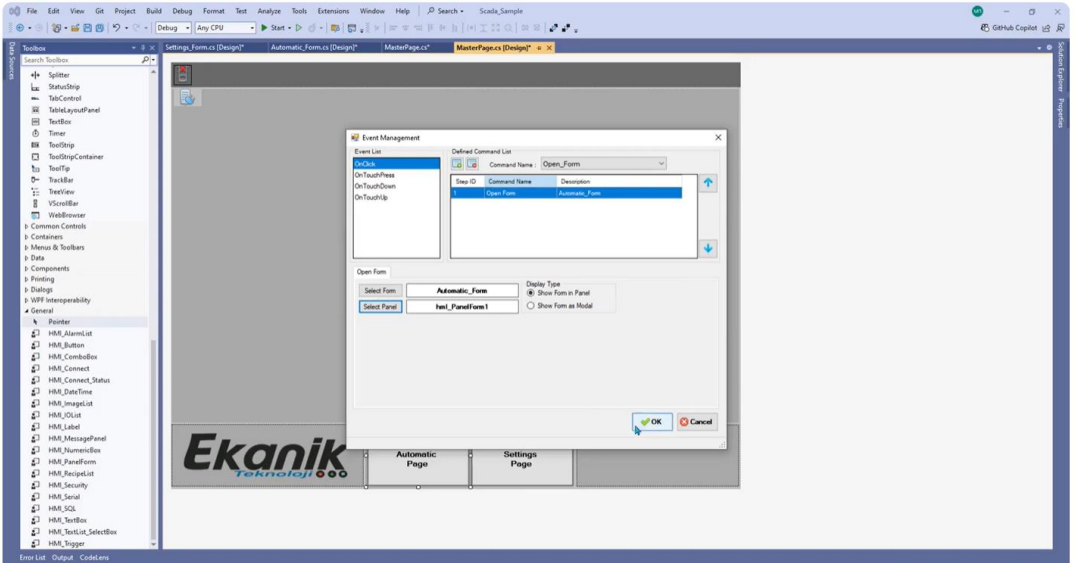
File Edit View Git Project Build Debug Format Test Analyze Tools Extensions Window Help Search Scada_Sample

Debug Any CPU ▶ Start

GitHub Copilot

Data Sources

Toolbox

Search Toolbox

Splitter
StatusStrip
TabControl
TableLayoutPanel
TextBox
Timer
ToolStrip
ToolStripContainer
ToolTip
TrackBar
TreeView
VScrollBar
WebBrowser
Common Controls
Containers
Menus & Toolbars
Data
Components
Printing
Dialogs
WPF Interoperability
General
Pointer
HMI_AlarmList
HMI_Button
HMI_ComboBox
HMI_Connect
HMI_Connect_Status
HMI_DateTime
HMI_ImageList
HMI_IOList
HMI_Label
HMI_MessagePanel
HMI_NumericBox
HMI_PanelForm
HMI_RecipeList
HMI_Security
HMI_Serial
HMI_SQL
HMI_TextBox
HMI_TextList_SelectBox
HMI_Trigger

Settings_Form.cs [Design]* Automatic_Form.cs [Design]* MasterPage.cs* MasterPage.cs [Design]*

Solution Explorer Properties

Event Management

Event List
OnClick
OnTouchPress
OnTouchDown
OnTouchUp

Defined Command List
Command Name : Open_Form

| Step ID | Command Name | Description |
|---|---|---|
| 1 | Open Form | Automatic_Form |

Open Form

Select Form Automatic_Form
Select Panel hmi_PanelForm1

Display Type
Show Form in Panel
Show Form as Modal

OK Cancel

Ekanik Teknoloji

Automatic Page

Settings Page

Error List Output CodeLens